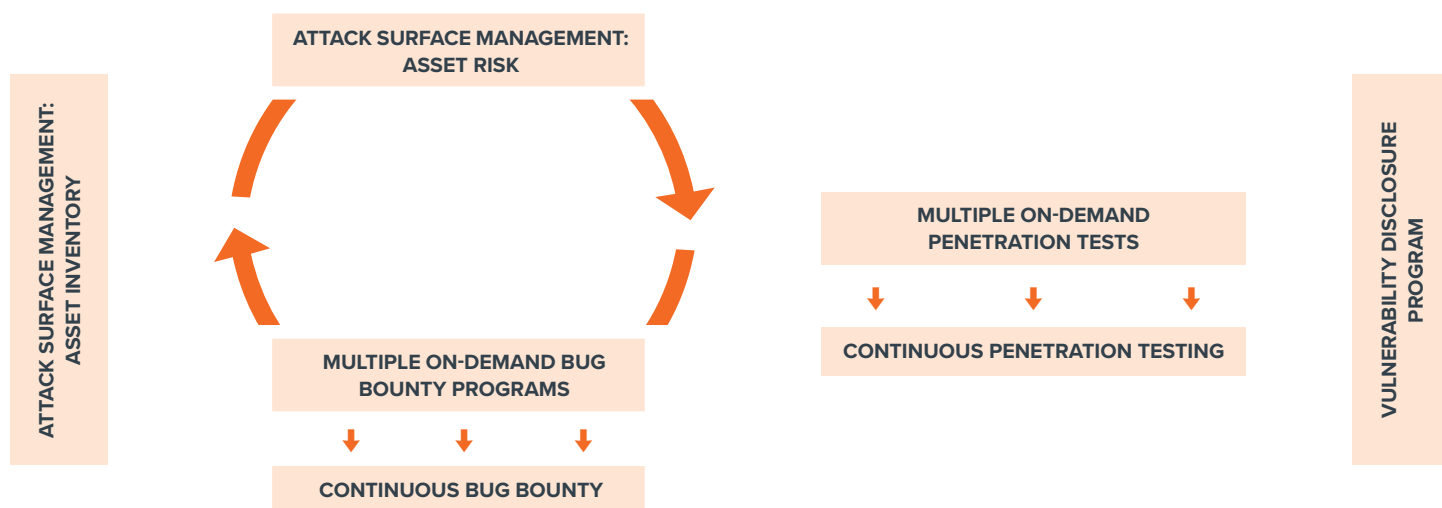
ATTACK SURFACE MANAGEMENT: ASSET INVENTORY

ATTACK SURFACE MANAGEMENT: ASSET RISK

MULTIPLE ON-DEMAND BUG BOUNTY PROGRAMS

CONTINUOUS BUG BOUNTY

MULTIPLE ON-DEMAND PENETRATION TESTS

CONTINUOUS PENETRATION TESTING

VULNERABILITY DISCLOSURE PROGRAM